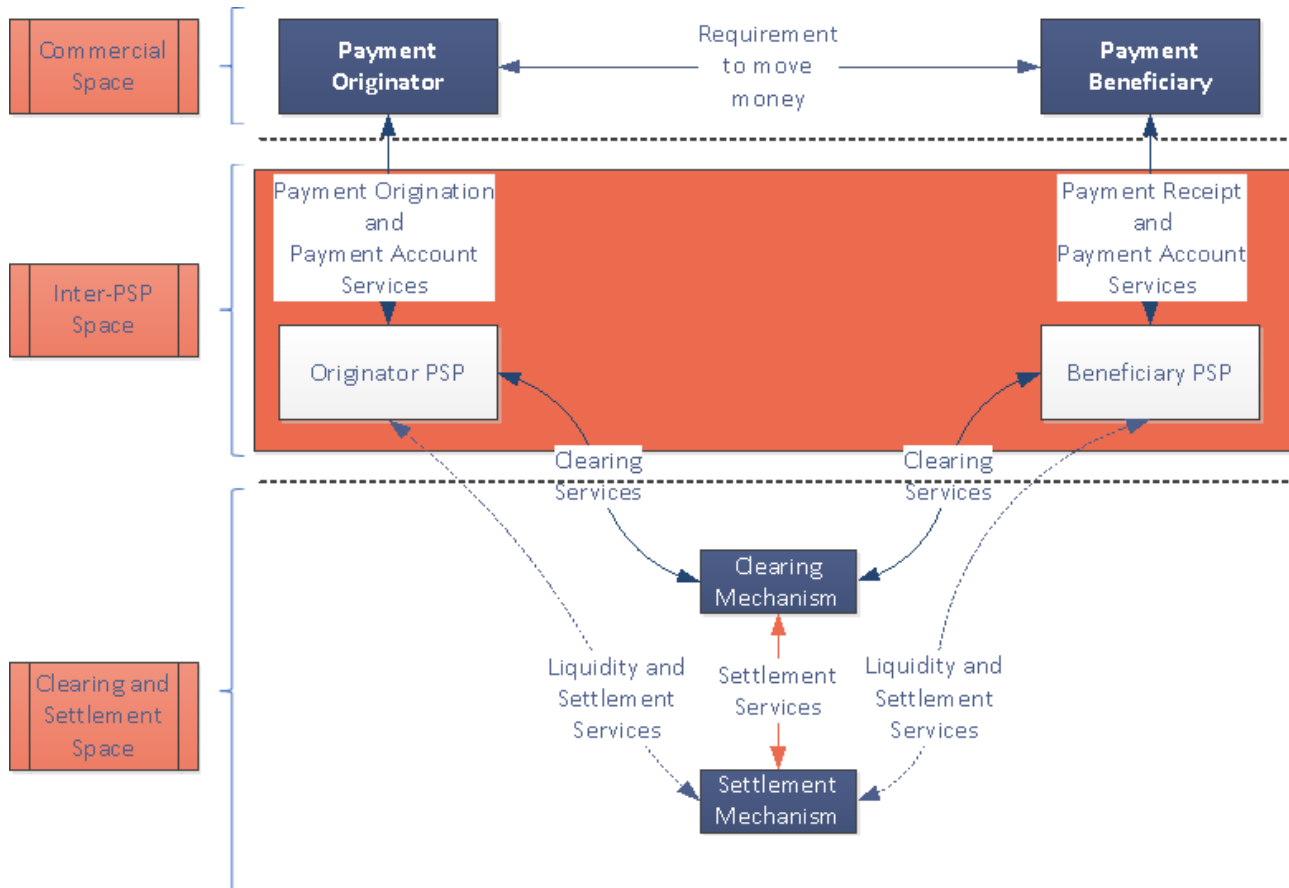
Commercial Space

Payment Originator

Requirement to move money

Payment Beneficiary

Inter-PSP Space

Payment Origination and Payment Account Services

Payment Receipt and Payment Account Services

Originator PSP

Beneficiary PSP

Clearing Services

Clearing Services

Clearing and Settlement Space

Clearing Mechanism

Liquidity and Settlement Services

Settlement Services

Liquidity and Settlement Services

Settlement Mechanism